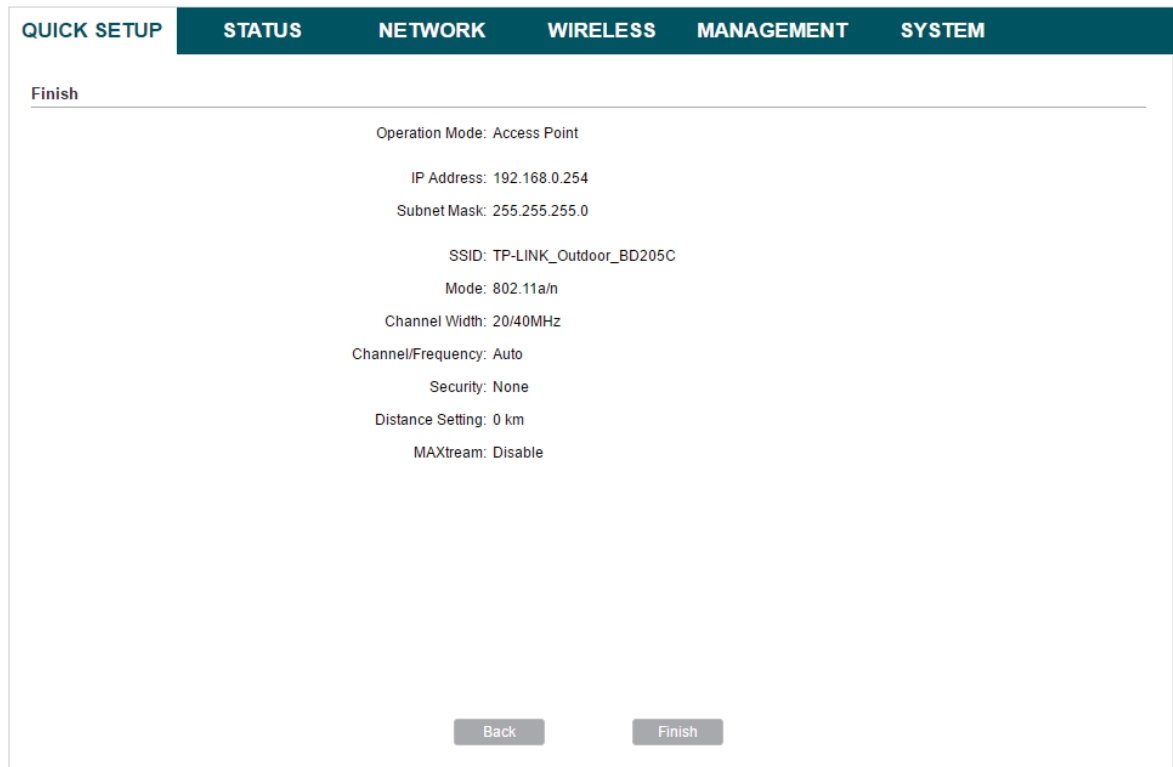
QUICK SETUP STATUS NETWORK WIRELESS MANAGEMENT SYSTEM

Finish

Operation Mode: Access Point

IP Address: 192.168.0.254

Subnet Mask: 255.255.255.0

SSID: TP-LINK_Outdoor_BD205C

Mode: 802.11a/n

Channel Width: 20/40MHz

Channel/Frequency: Auto

Security: None

Distance Setting: 0 km

MAXtream: Disable

Back Finish